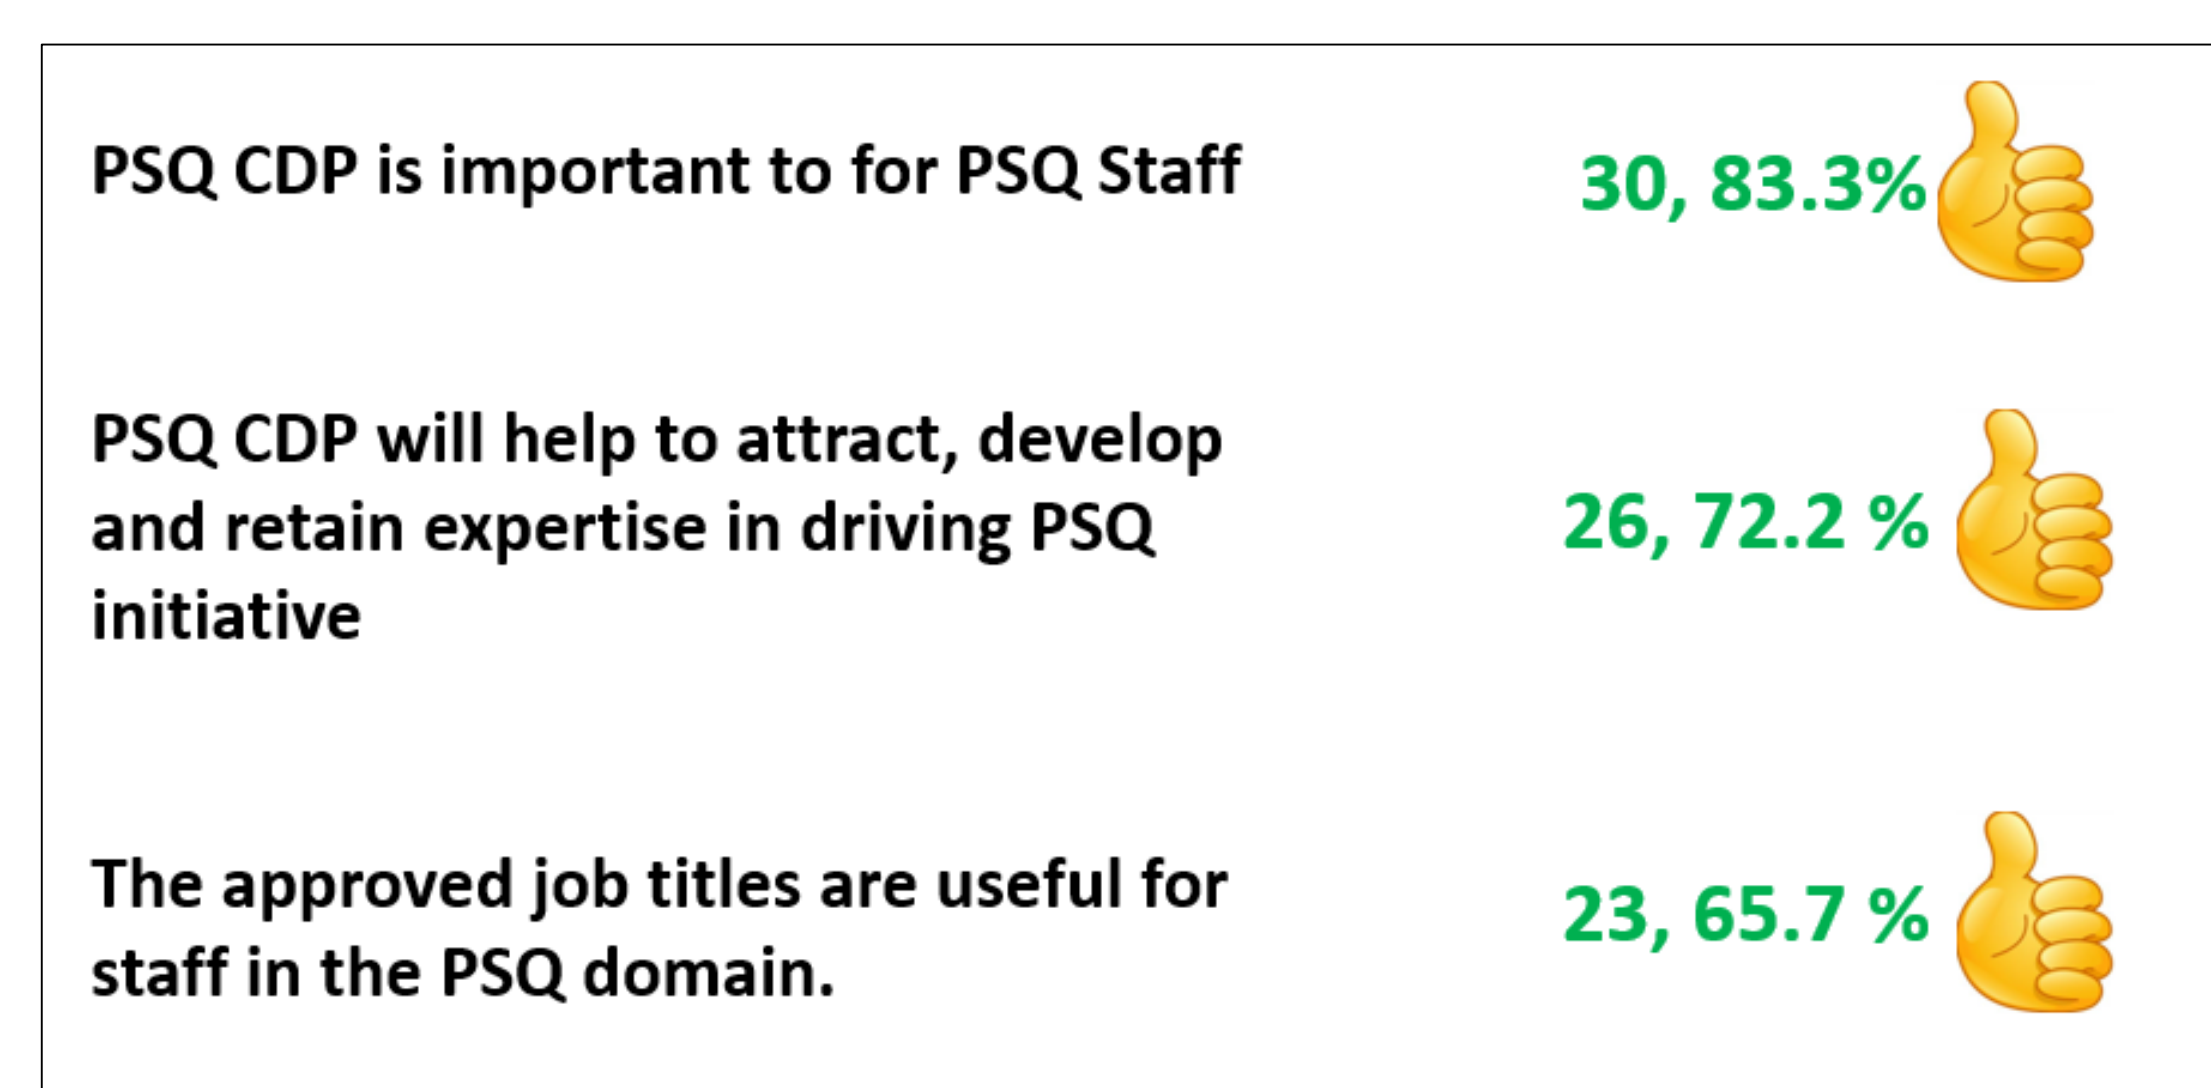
PSQ CDP is important to for PSQ Staff

30, 83.3%

PSQ CDP will help to attract, develop and retain expertise in driving PSQ initiative

26, 72.2 %

The approved job titles are useful for staff in the PSQ domain.

23, 65.7 %